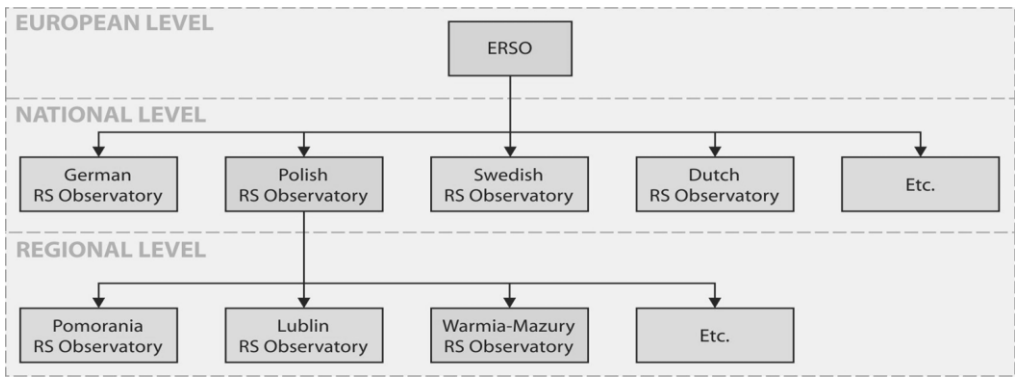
EUROPEAN LEVEL

ERSO

NATIONAL LEVEL

German RS Observatory

Polish RS Observatory

Swedish RS Observatory

Dutch RS Observatory

Etc.

REGIONAL LEVEL

Pomorania RS Observatory

Lublin RS Observatory

Warmia-Mazury RS Observatory

Etc.